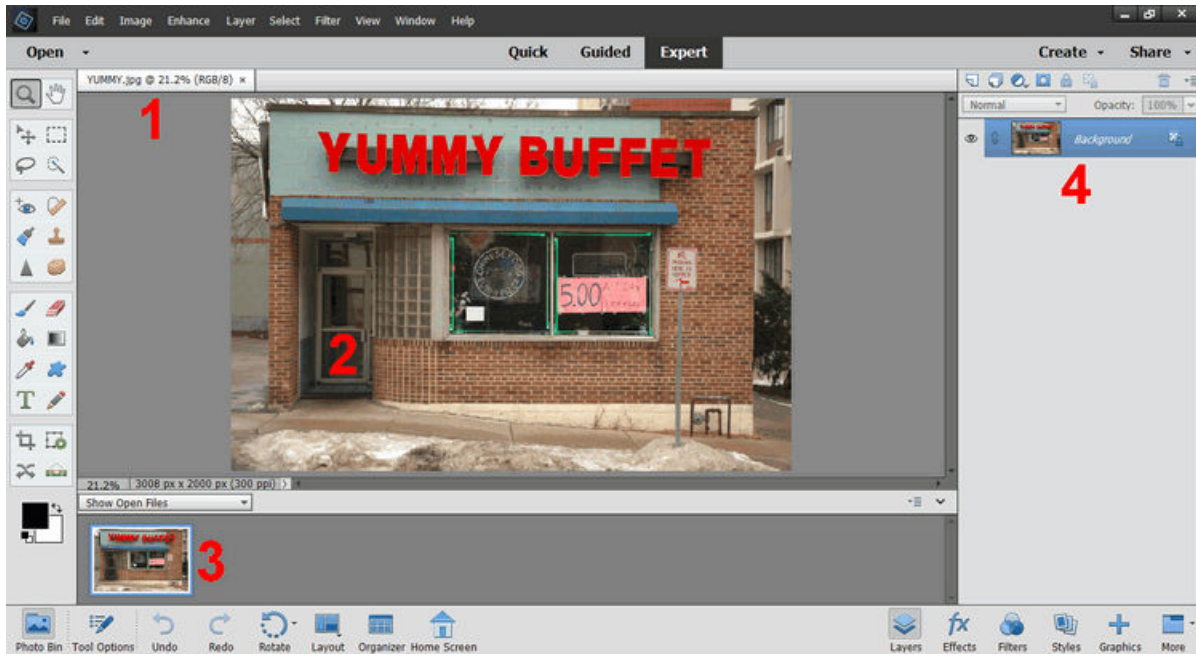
File Edit Image Enhance Layer Select Filter View Window Help

Open Quick Guided Expert Create Share

YUMMY.jpg @ 21.2% (RGB/8) ×

1

YUMMY BUFFET

5.00

2

Normal Opacity: 100%

Background

4

21.2% 3008 px x 2000 px (300 ppi)

Show Open Files

3

Photo Bin Tool Options Undo Redo Rotate Layout Organizer Home Screen Layers Effects Filters Styles Graphics More